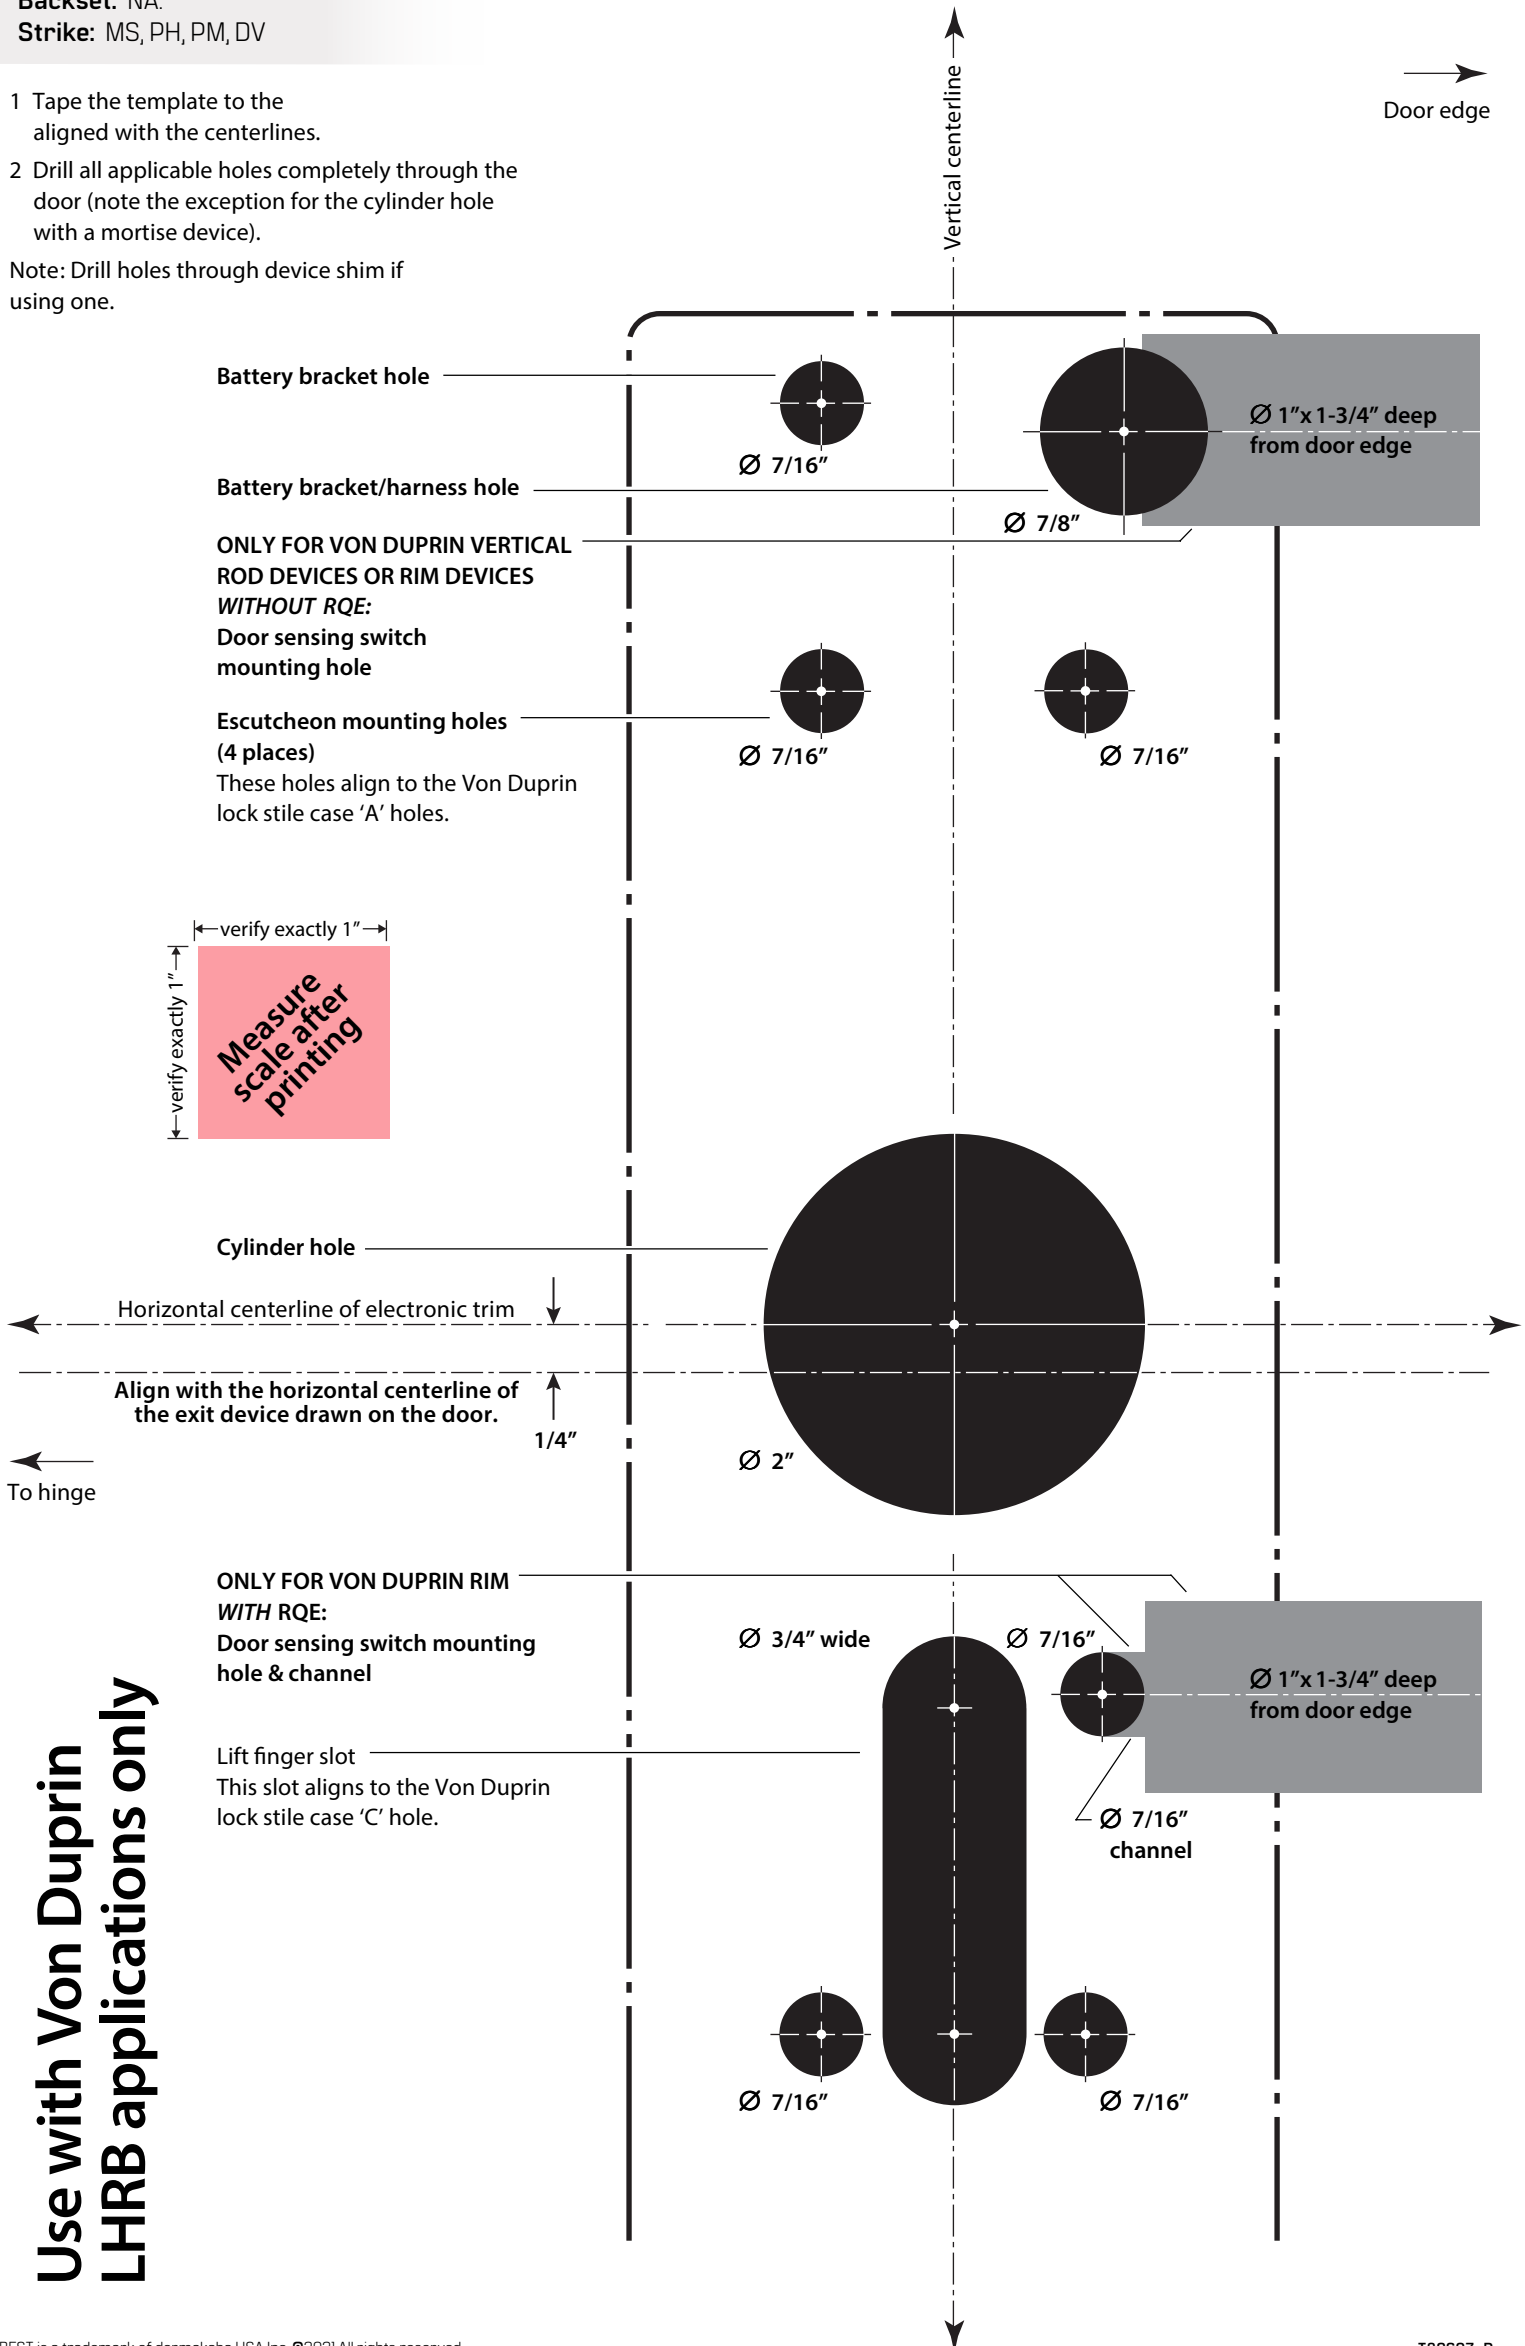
Backset: NA
Strike: MS, PH, PM, DV

1 Tape the template to the aligned with the centerlines.

2 Drill all applicable holes completely through the door (note the exception for the cylinder hole with a mortise device).

Note: Drill holes through device shim if using one.

Vertical centerline

Door edge

Battery bracket hole

Ø 7/16″

Ø 1″x 1-3/4″ deep from door edge

Battery bracket/harness hole

Ø 7/8″

ONLY FOR VON DUPRIN VERTICAL ROD DEVICES OR RIM DEVICES *WITHOUT RQE:* Door sensing switch mounting hole

Escutcheon mounting holes (4 places)
These holes align to the Von Duprin lock stile case ‘A’ holes.

Ø 7/16″

Ø 7/16″

verify exactly 1″

verify exactly 1″

Measure scale after printing

Cylinder hole

Horizontal centerline of electronic trim

Align with the horizontal centerline of the exit device drawn on the door.

1/4″

Ø 2″

To hinge

ONLY FOR VON DUPRIN RIM *WITH* RQE:
Door sensing switch mounting hole & channel

Ø 3/4″ wide

Ø 7/16″

Ø 1″x 1-3/4″ deep from door edge

Lift finger slot
This slot aligns to the Von Duprin lock stile case ‘C’ hole.

Ø 7/16″ channel

Ø 7/16″

Ø 7/16″

Use with Von Duprin LHRB applications only

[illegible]